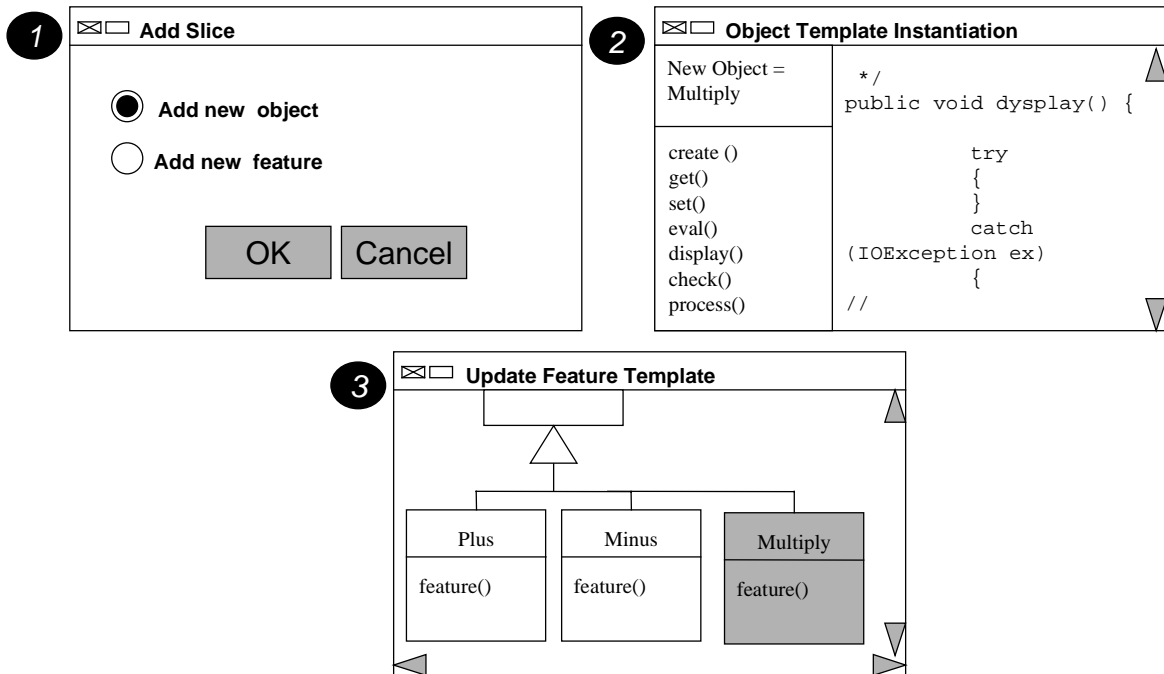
1

Add Slice

Add new object

Add new feature

OK

Cancel

2

Object Template Instantiation

New Object = Multiply

create ()
get()
set()
eval()
display()
check()
process()

*/
public void dysplay() {
try
{
}
catch
(IOException ex)
{
//

3

Update Feature Template

Plus

feature()

Minus

feature()

Multiply

feature()